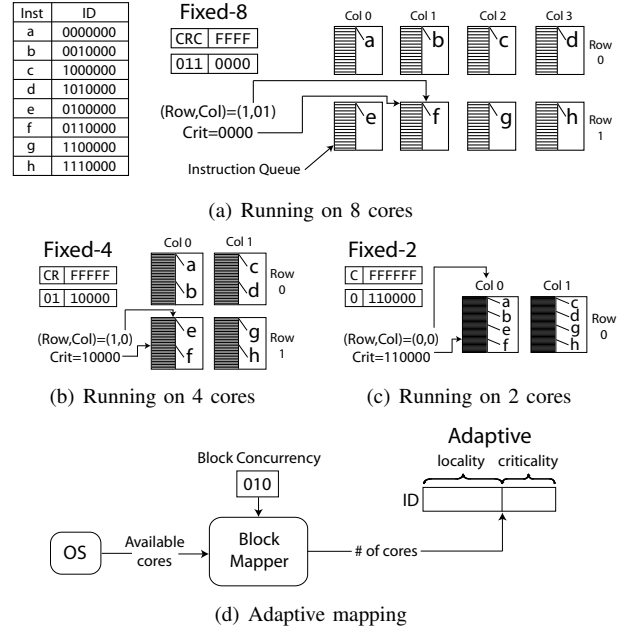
| Inst | ID |
|---|---|
| a | 0000000 |
| b | 0010000 |
| c | 1000000 |
| d | 1010000 |
| e | 0100000 |
| f | 0110000 |
| g | 1100000 |
| h | 1110000 |

Fixed-8

| CRC | FFFF |
|---|---|
| 011 | 0000 |

Col 0 Col 1 Col 2 Col 3

a b c d Row 0

(Row,Col)=(1,01)
Crit=0000

e f g h Row 1

Instruction Queue

(a) Running on 8 cores

Fixed-4

| CR | FFFFF |
|---|---|
| 01 | 10000 |

Col 0 Col 1

a b c d Row 0

(Row,Col)=(1,0)
Crit=10000

e f g h Row 1

(b) Running on 4 cores

Fixed-2

| C | FFFFFF |
|---|---|
| 0 | 110000 |

Col 0 Col 1

(Row,Col)=(0,0)
Crit=110000

a b e f c d g h Row 0

(c) Running on 2 cores

Block Concurrency

010

Adaptive

locality criticality

ID

OS Available cores Block Mapper # of cores

(d) Adaptive mapping